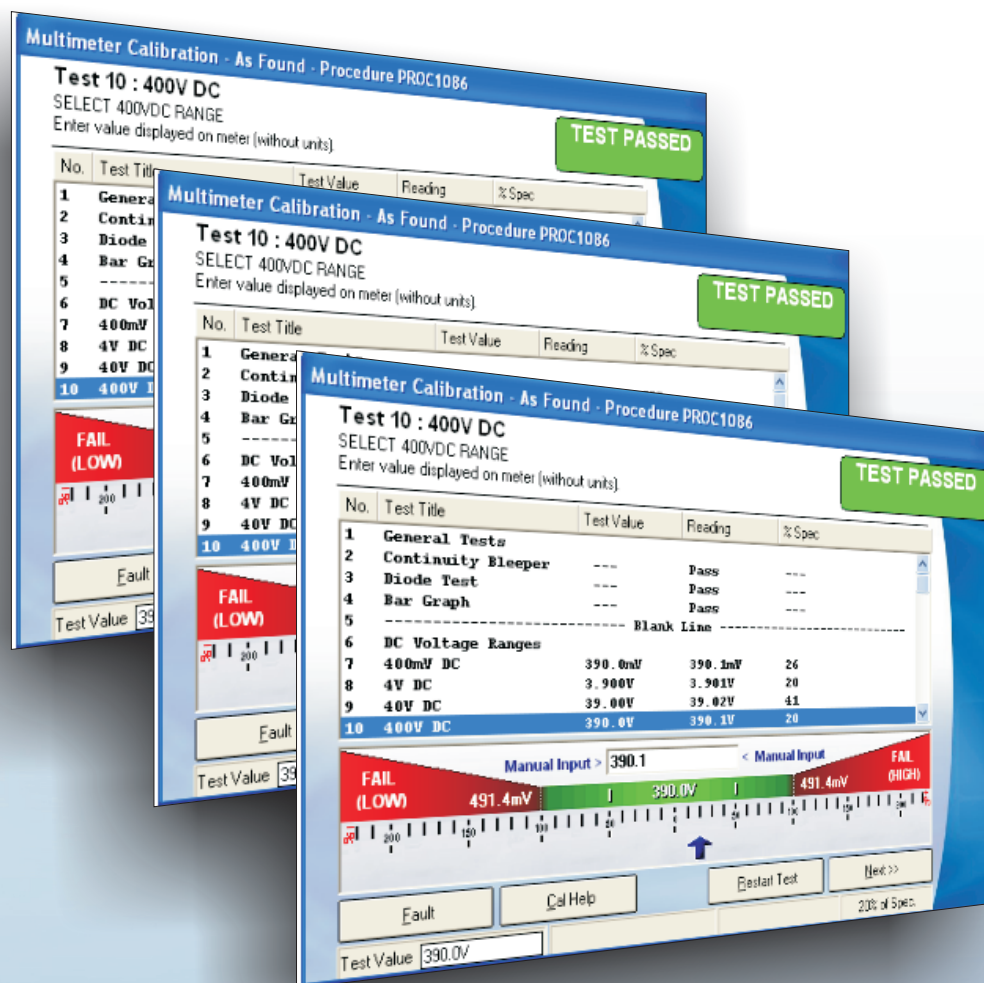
Multimeter Calibration - As Found - Procedure PROC1086

Test 10 : 400V DC
SELECT 400VDC RANGE
Enter value displayed on meter (without units).

TEST PASSED

| No. | Test Title | Test Value | Reading | % Spec |
|---|---|---|---|---|
| 1 | Genera | | | |
| 2 | Contin | | | |
| 3 | Diode | | | |
| 4 | Bar Gr | | | |
| 5 | ------ | | | |
| 6 | DC Vol | | | |
| 7 | 400mV | | | |
| 8 | 4V DC | | | |
| 9 | 40V DC | | | |
| 10 | 400V D | | | |

FAIL (LOW)

Fault

Test Value 39

Multimeter Calibration - As Found - Procedure PROC1086

Test 10 : 400V DC
SELECT 400VDC RANGE
Enter value displayed on meter (without units).

TEST PASSED

| No. | Test Title | Test Value | Reading | % Spec |
|---|---|---|---|---|
| 1 | Genera | | | |
| 2 | Contin | | | |
| 3 | Diode | | | |
| 4 | Bar Gr | | | |
| 5 | ------ | | | |
| 6 | DC Vol | | | |
| 7 | 400mV | | | |
| 8 | 4V DC | | | |
| 9 | 40V DC | | | |
| 10 | 400V D | | | |

FAIL (LOW)

Fault

Test Value 39

Multimeter Calibration - As Found - Procedure PROC1086

Test 10 : 400V DC
SELECT 400VDC RANGE
Enter value displayed on meter (without units).

TEST PASSED

| No. | Test Title | Test Value | Reading | % Spec |
|---|---|---|---|---|
| 1 | General Tests | | | |
| 2 | Continuity Bleeper | --- | Pass | --- |
| 3 | Diode Test | --- | Pass | --- |
| 4 | Bar Graph | --- | Pass | --- |
| 5 | ------------------------- Blank Line ------------------------- | | | |
| 6 | DC Voltage Ranges | | | |
| 7 | 400mV DC | 390.0mV | 390.1mV | 26 |
| 8 | 4V DC | 3.900V | 3.901V | 20 |
| 9 | 40V DC | 39.00V | 39.02V | 41 |
| 10 | 400V DC | 390.0V | 390.1V | 20 |

Manual Input > 390.1 < Manual Input

FAIL (LOW) 491.4mV 390.0V 491.4mV FAIL (HIGH)

200 150 100 50 0 50 100 150 200

Restart Test Next >>

Fault Cal Help

20% of Spec.

Test Value 390.0V